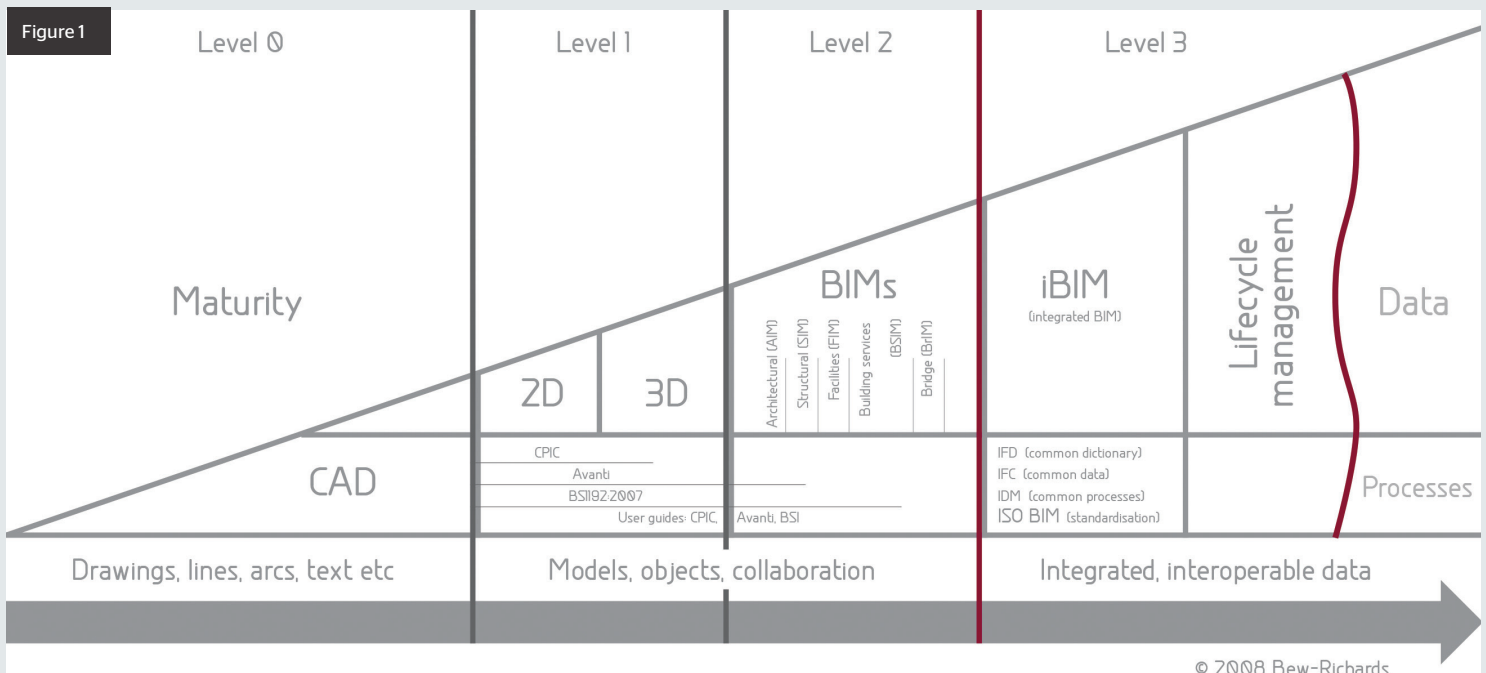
Figure 1

Level 0

Level 1

Level 2

Level 3

Maturity

2D

3D

BIMs

Architectural (AIM)

Structural (SIM)

Facilities (FIM)

Building services (BSIM)

Bridge (BrIM)

iBIM

(integrated BIM)

Lifecycle management

Data

CAD

CPIC

Avanti

BS1192:2007

User guides: CPIC, Avanti, BSI

IFD (common dictionary)

IFC (common data)

IDM (common processes)

ISO BIM (standardisation)

Processes

Drawings, lines, arcs, text etc

Models, objects, collaboration

Integrated, interoperable data

© 2008 Bew-Richards